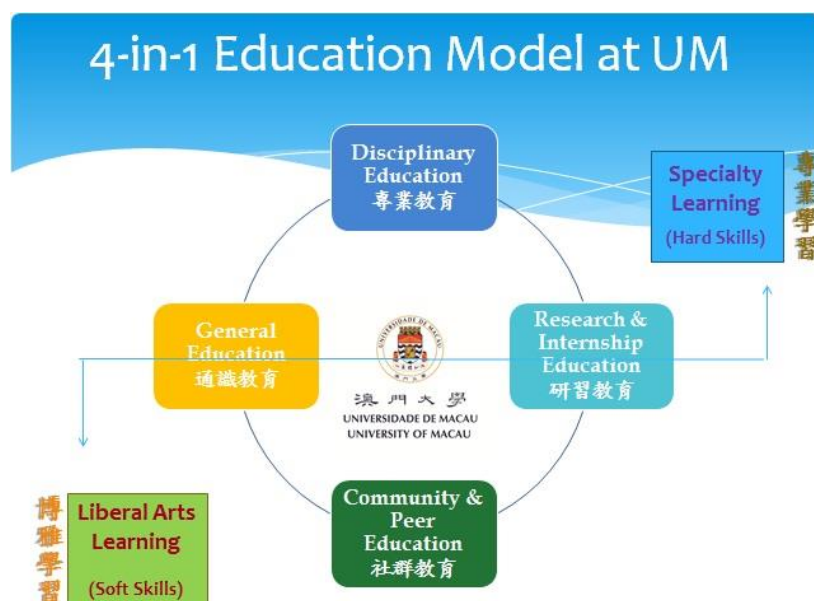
4-in-1 Education Model at UM

Disciplinary Education
專業教育

Specialty Learning
(Hard Skills)

專業學習

General Education
通識教育

澳門大學
UNIVERSIDADE DE MACAU
UNIVERSITY OF MACAU

Research & Internship Education
研習教育

Community & Peer Education
社群教育

博雅學習

Liberal Arts Learning
(Soft Skills)